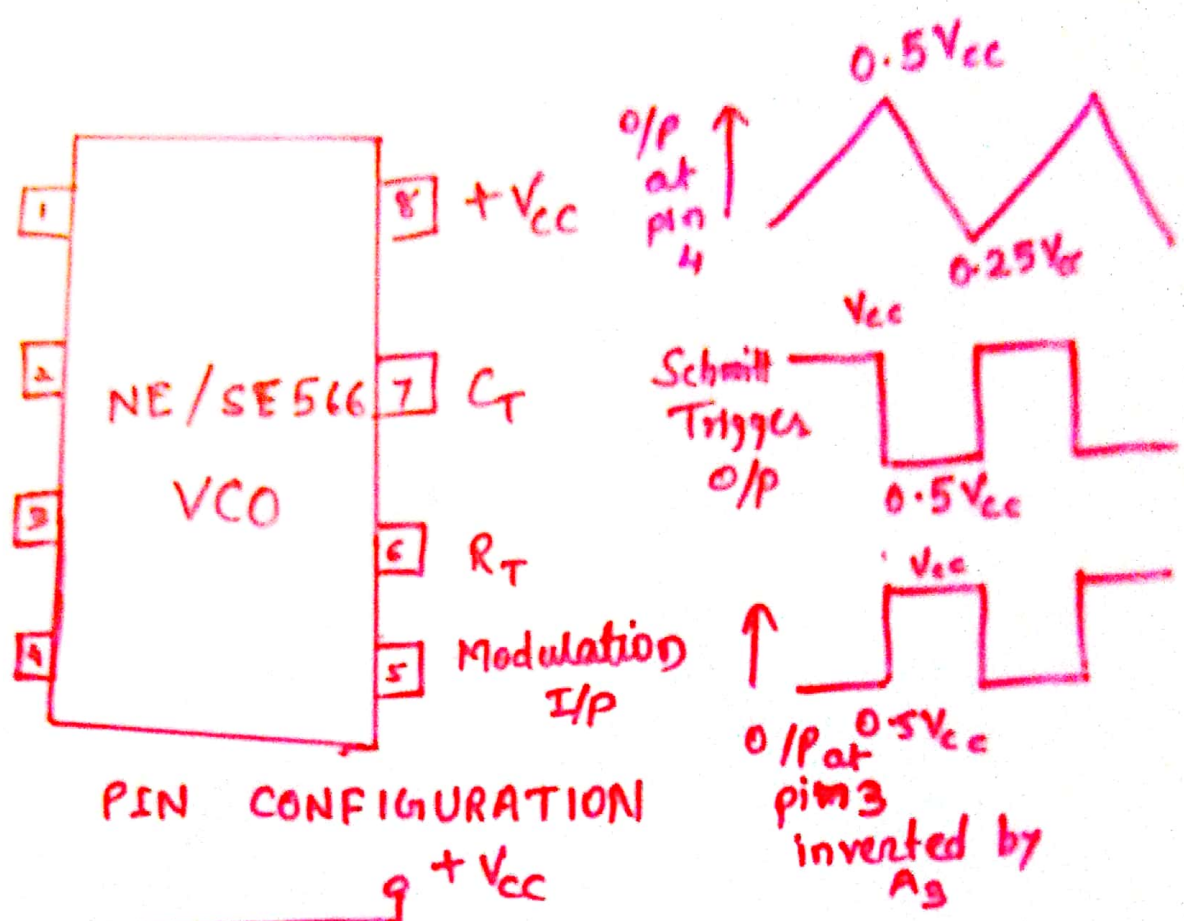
1
2
3
4
NE/SE566
VCO
8 $+V_{CC}$
7 $C_T$
6 $R_T$
5 Modulation I/P

PIN CONFIGURATION

9 $+V_{CC}$

$0.5V_{cc}$
O/P at pin 4
$0.25V_{cc}$

$V_{cc}$
Schmitt Trigger O/P
$0.5V_{cc}$

$V_{cc}$
O/P at pin 3 inverted by $A_3$
$0.5V_{cc}$